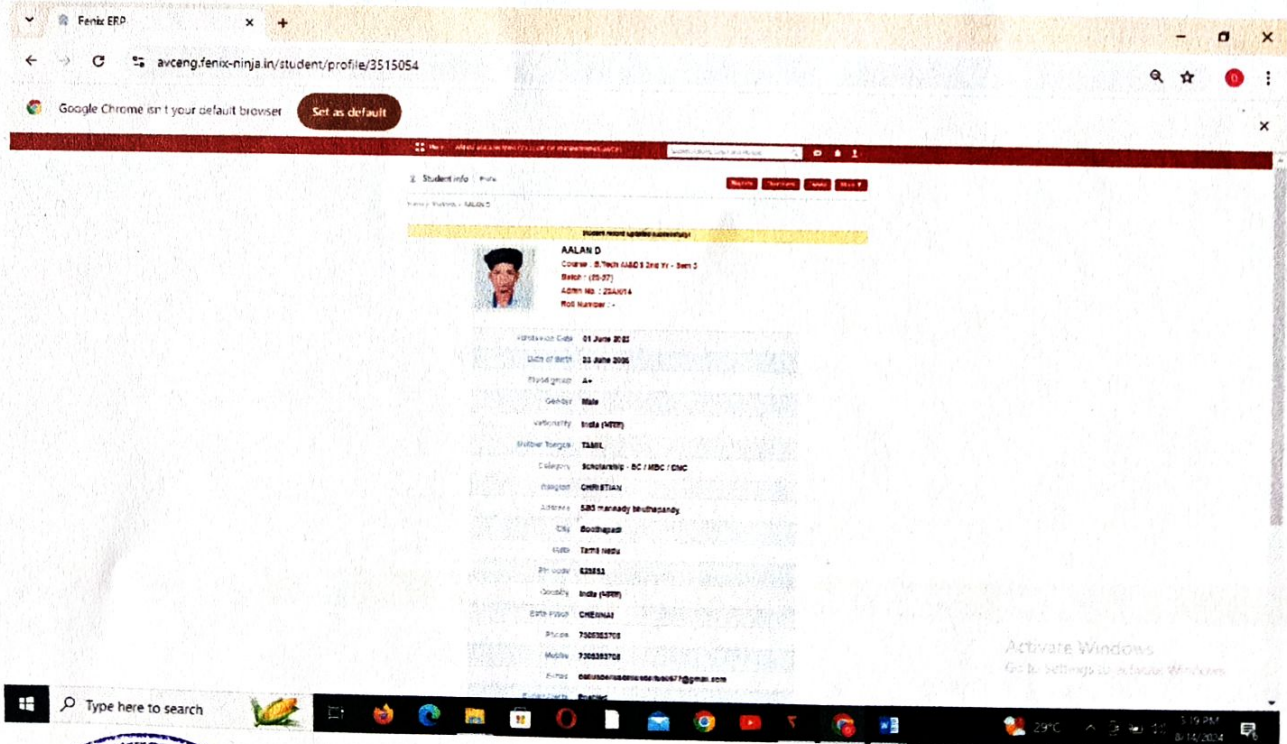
Fenix ERP

avceng.fenix-ninja.in/student/profile/3515054

Google Chrome isn't your default browser

Set as default

Student info | Profile

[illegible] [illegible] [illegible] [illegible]

Student record updated successfully!

AALAN D

Course : B.Tech AI&DS 2nd Yr - Sem 3

Batch : (23-27)

Admn No : 23AI014

Roll Number : -

Admission Date: 01 June 2023

Date of Birth: 23 June 2006

Blood group: A+

Gender: Male

Nationality: India (4WW)

Mother Tongue: TAMIL

Category: Scholarship - BC / MBC / DNC

Religion: CHRISTIAN

Address: 5/85 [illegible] bouthapandy

City: Boothapadi

State: Tamil Nadu

Pin code: 629852

Country: India (4WW)

Birth Place: CHENNAI

Phone: 7305383708

Mobile: 7305383708

Email: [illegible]@gmail.com

Activate Windows

Go to Settings to activate Windows.

Type here to search

29°C

5:19 PM

8/14/2024